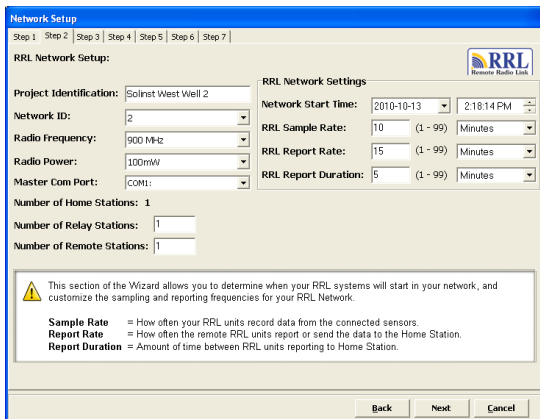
Network Setup

Step 1 | Step 2 | Step 3 | Step 4 | Step 5 | Step 6 | Step 7

RRL Network Setup:

RRL Remote Radio Link

Project Identification: Solinst West Well 2

Network ID: 2

Radio Frequency: 900 MHz

Radio Power: 100mW

Master Com Port: COM1:

Number of Home Stations: 1

Number of Relay Stations: 1

Number of Remote Stations: 1

RRL Network Settings

Network Start Time: 2010-10-13 | 2:18:14 PM

RRL Sample Rate: 10 (1 - 99) Minutes

RRL Report Rate: 15 (1 - 99) Minutes

RRL Report Duration: 5 (1 - 99) Minutes

This section of the Wizard allows you to determine when your RRL systems will start in your network, and customize the sampling and reporting frequencies for your RRL Network.

Sample Rate = How often your RRL units record data from the connected sensors.
Report Rate = How often the remote RRL units report or send the data to the Home Station.
Report Duration = Amount of time between RRL units reporting to Home Station.

Back | Next | Cancel